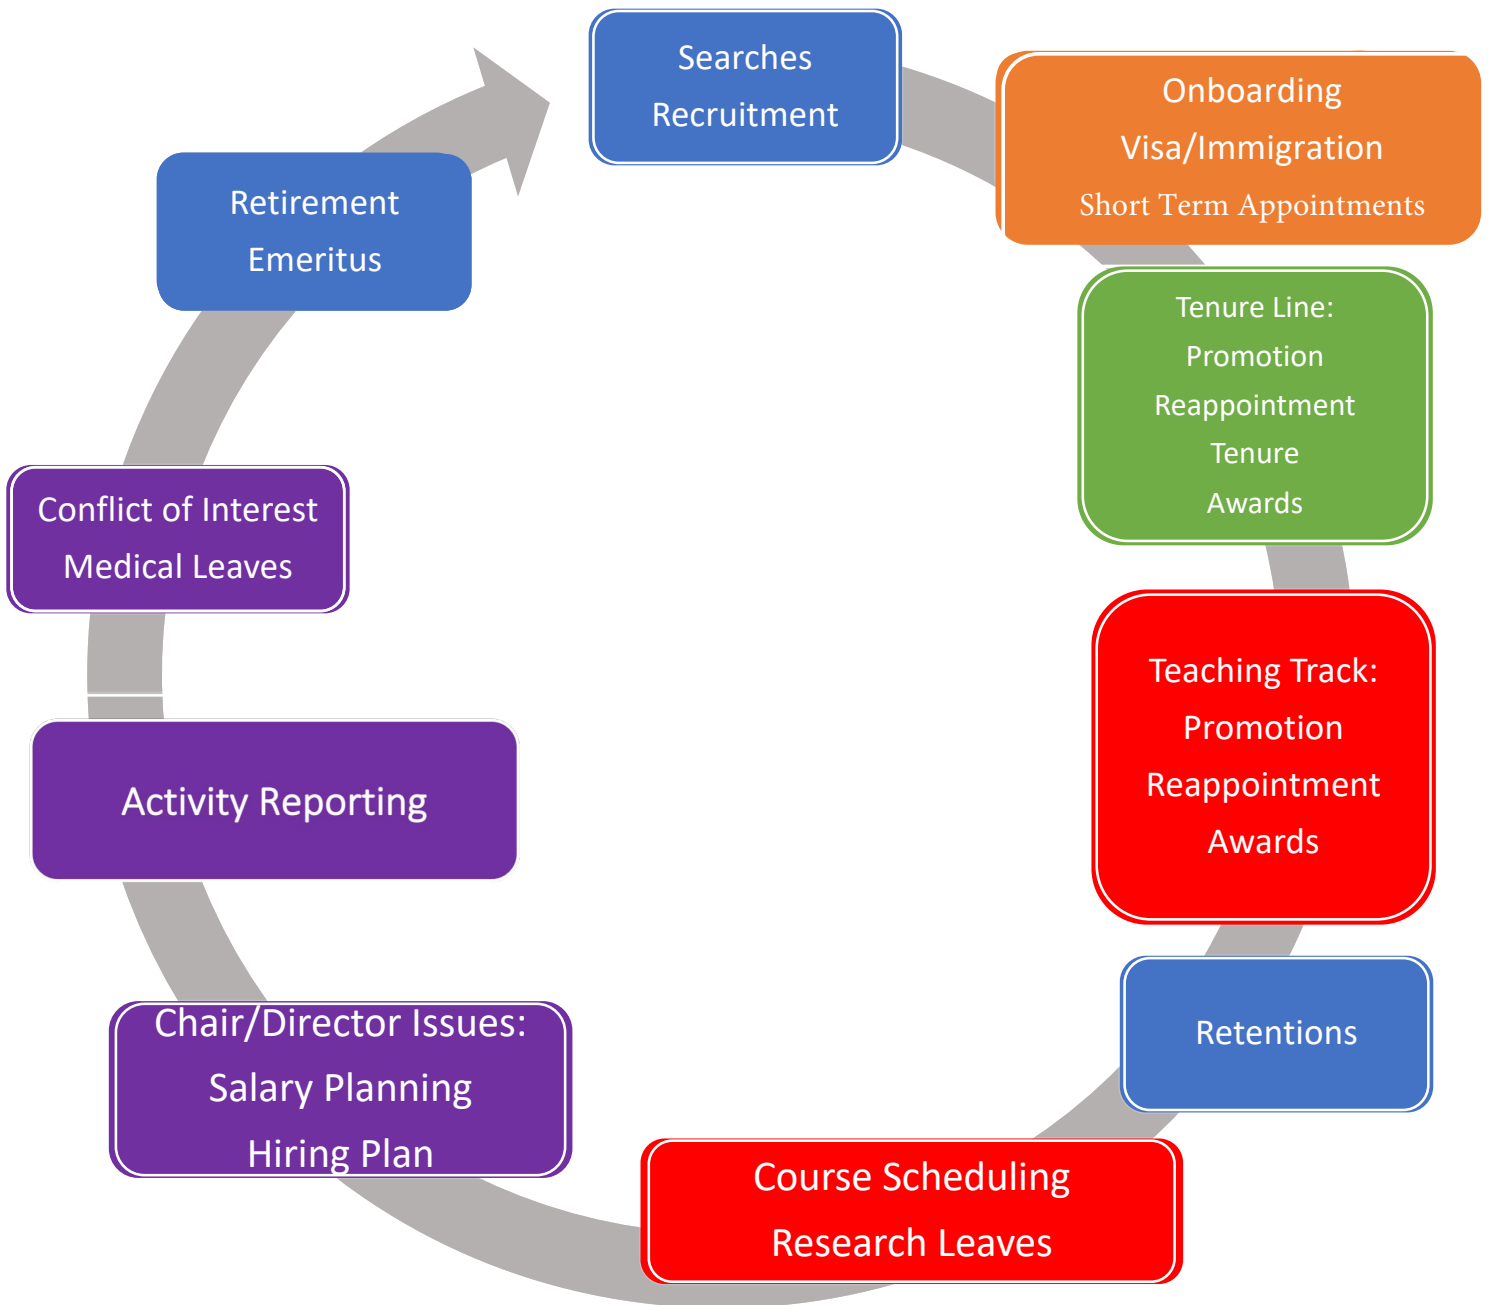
Searches
Recruitment

Onboarding
Visa/Immigration
Short Term Appointments

Tenure Line:
Promotion
Reappointment
Tenure
Awards

Teaching Track:
Promotion
Reappointment
Awards

Retentions

Course Scheduling
Research Leaves

Chair/Director Issues:
Salary Planning
Hiring Plan

Activity Reporting

Conflict of Interest
Medical Leaves

Retirement
Emeritus